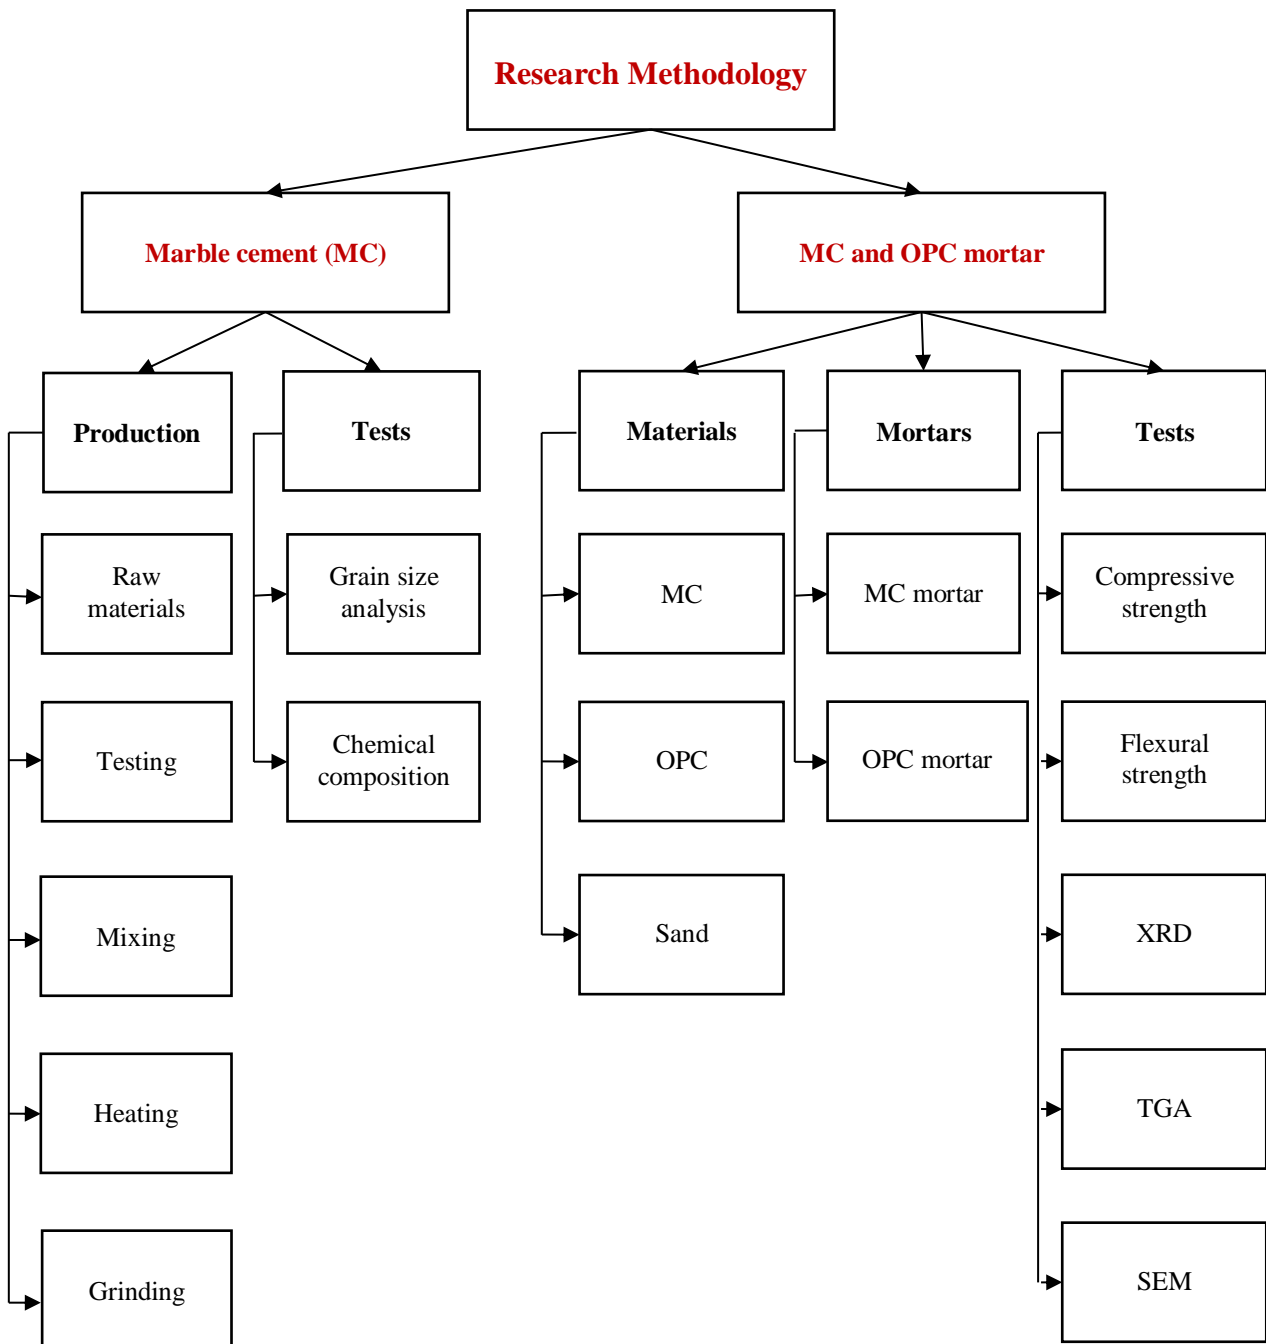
Research Methodology

Marble cement (MC)

MC and OPC mortar

Production

Tests

Materials

Mortars

Tests

Raw materials

Grain size analysis

MC

MC mortar

Compressive strength

Testing

Chemical composition

OPC

OPC mortar

Flexural strength

Mixing

Sand

XRD

Heating

TGA

Grinding

SEM